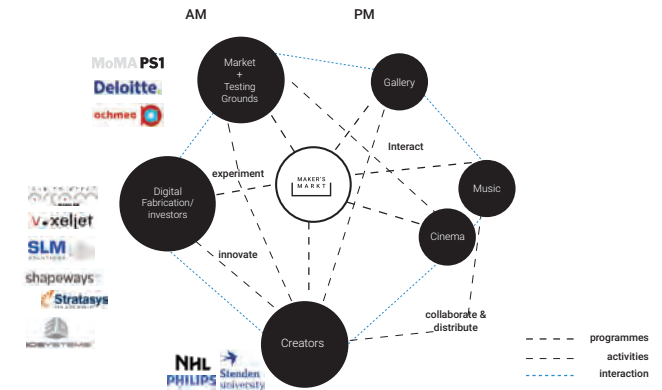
AM

PM

MoMA PS1

Deloitte.

ochmec

Market + Testing Grounds

Gallery

Interact

experiment

MAKER'S MARKT

Music

Digital Fabrication/ investors

Cinema

innovate

v xeljet

SLM

shapeways

Stratasys

collaborate & distribute

Creators

programmes

activities

interaction

NHL

PHILIPS

Stenden university